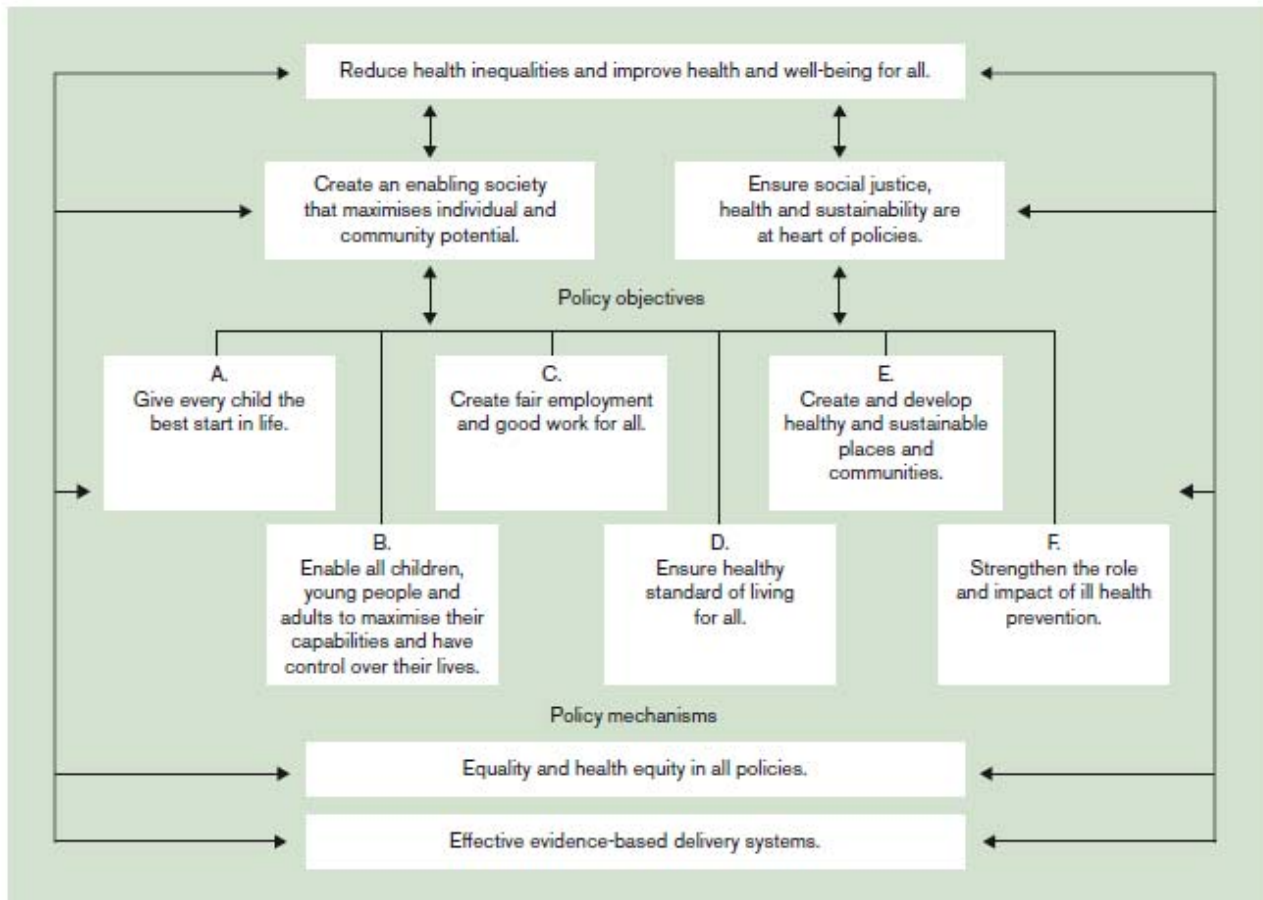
Reduce health inequalities and improve health and well-being for all.

Create an enabling society that maximises individual and community potential.

Ensure social justice, health and sustainability are at heart of policies.

Policy objectives

A.
Give every child the best start in life.

C.
Create fair employment and good work for all.

E.
Create and develop healthy and sustainable places and communities.

B.
Enable all children, young people and adults to maximise their capabilities and have control over their lives.

D.
Ensure healthy standard of living for all.

F.
Strengthen the role and impact of ill health prevention.

Policy mechanisms

Equality and health equity in all policies.

Effective evidence-based delivery systems.